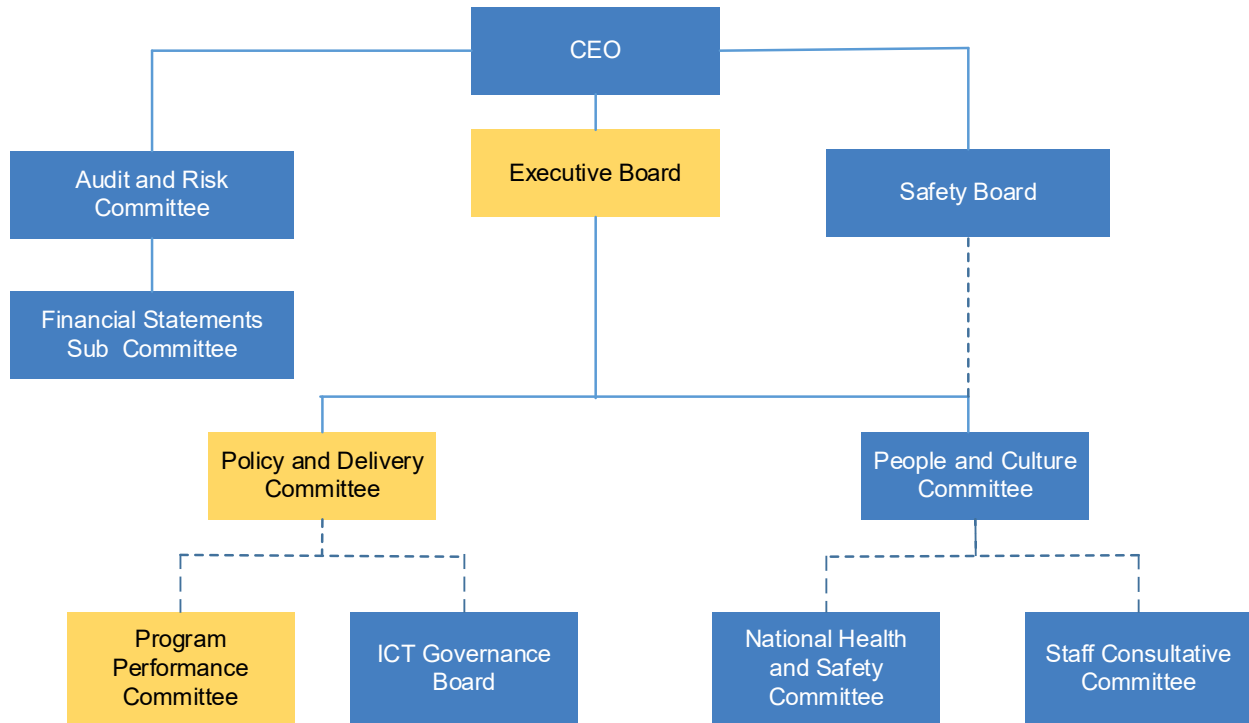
CEO

Audit and Risk Committee

Executive Board

Safety Board

Financial Statements Sub Committee

Policy and Delivery Committee

People and Culture Committee

Program Performance Committee

ICT Governance Board

National Health and Safety Committee

Staff Consultative Committee